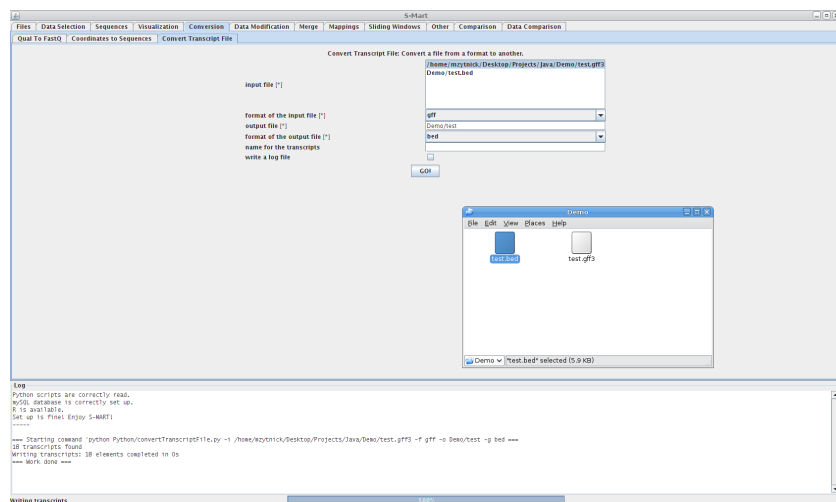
S-Mart

Files | Data Selection | Sequences | Visualization | Conversion | Data Modification | Merge | Mappings | Sliding Windows | Other | Comparison | Data Comparison

Qual To FastQ | Coordinates to Sequences | Convert Transcript File

Convert Transcript File: Convert a file from a format to another.

input file [*]
/home/mzytnick/Desktop/Projects/Java/Demo/test.gff3
Demo/test.bed

format of the input file [*]
gff
output file [*]
Demo/test
format of the output file [*]
bed
name for the transcripts
write a log file

GO!

Demo

File Edit View Places Help

test.bed
test.gff3

Demo "test.bed" selected (5.9 KB)

Log
Python scripts are correctly read.
mySQL database is correctly set up.
R is available.
Set up is fine! Enjoy S-MART!
-----

=== Starting command 'python Python/convertTranscriptFile.py -i /home/mzytnick/Desktop/Projects/Java/Demo/test.gff3 -f gff -o Demo/test -g bed ===
18 transcripts found
Writing transcripts: 18 elements completed in 0s
=== Work done ===

Writing transcripts
100%